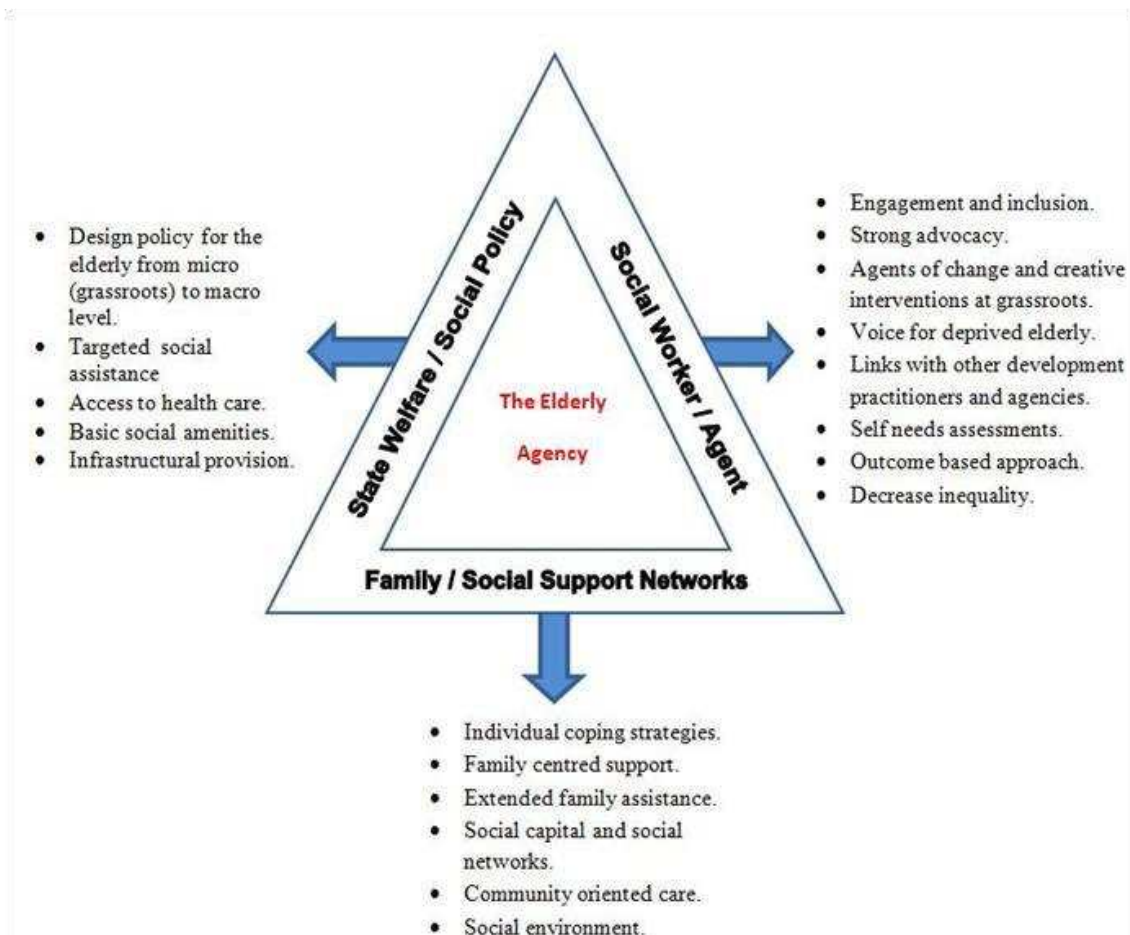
- Design policy for the elderly from micro (grassroots) to macro level.
- Targeted social assistance
- Access to health care.
- Basic social amenities.
- Infrastructural provision.

State Welfare / Social Policy

Social Worker / Agent

The Elderly

Agency

Family / Social Support Networks

- Engagement and inclusion.
- Strong advocacy.
- Agents of change and creative interventions at grassroots.
- Voice for deprived elderly.
- Links with other development practitioners and agencies.
- Self needs assessments.
- Outcome based approach.
- Decrease inequality.

- Individual coping strategies.
- Family centred support.
- Extended family assistance.
- Social capital and social networks.
- Community oriented care.
- Social environment.